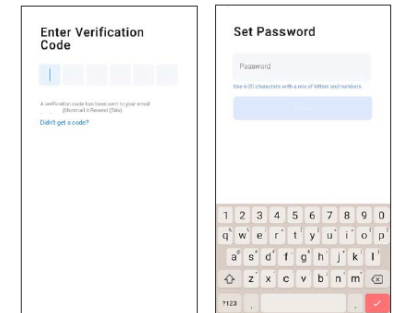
Enter Verification Code

A verification code has been sent to your email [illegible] Resend (56s)

Didn't get a code?

Set Password

Password

Use 6-20 characters with a mix of letters and numbers

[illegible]

1 2 3 4 5 6 7 8 9 0

q w e r t y u i o p

a s d f g h j k l

z x c v b n m

?123 , .